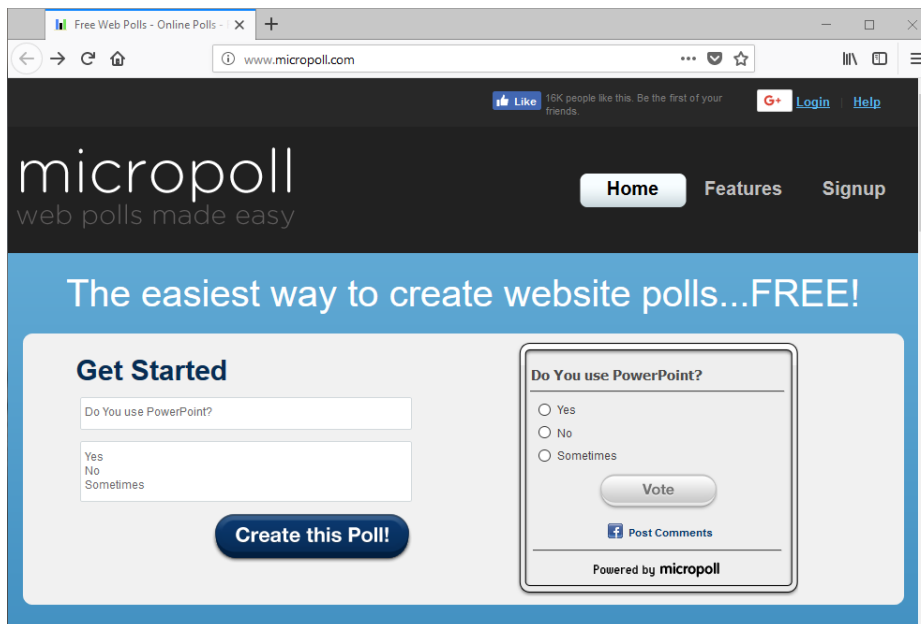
Free Web Polls - Online Polls -

www.micropoll.com

Like 16K people like this. Be the first of your friends.

G+ Login | Help

micropoll
web polls made easy

Home Features Signup

The easiest way to create website polls...FREE!

Get Started

Do You use PowerPoint?

Yes
No
Sometimes

Create this Poll!

Do You use PowerPoint?

Yes
No
Sometimes

Vote

Post Comments

Powered by micropoll